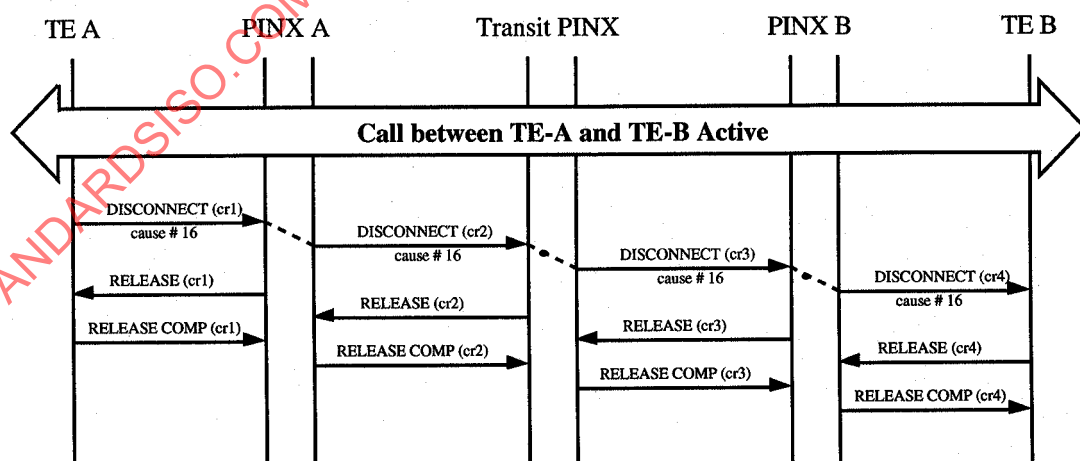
TE A

PINX A

Transit PINX

PINX B

TE B

Call between TE-A and TE-B Active

DISCONNECT (cr1)
cause # 16

DISCONNECT (cr2)
cause # 16

DISCONNECT (cr3)
cause # 16

DISCONNECT (cr4)
cause # 16

RELEASE (cr1)

RELEASE (cr2)

RELEASE (cr3)

RELEASE (cr4)

RELEASE COMP (cr1)

RELEASE COMP (cr2)

RELEASE COMP (cr3)

RELEASE COMP (cr4)

ANDARDSISO.COM